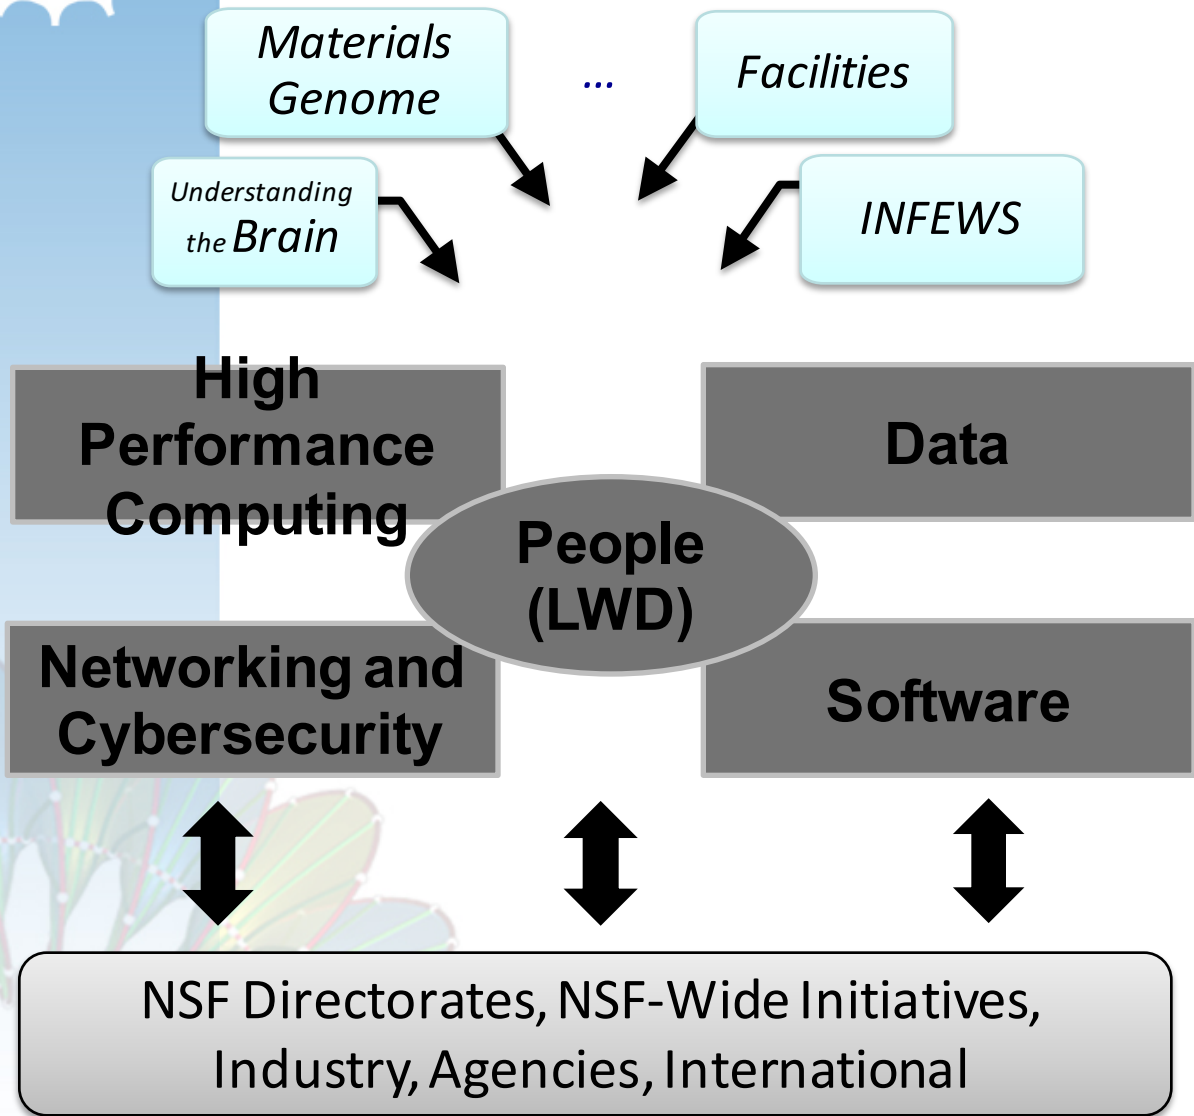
Materials Genome

...

Facilities

Understanding the Brain

INFEWS

High Performance Computing

Data

People (LWD)

Networking and Cybersecurity

Software

NSF Directorates, NSF-Wide Initiatives, Industry, Agencies, International